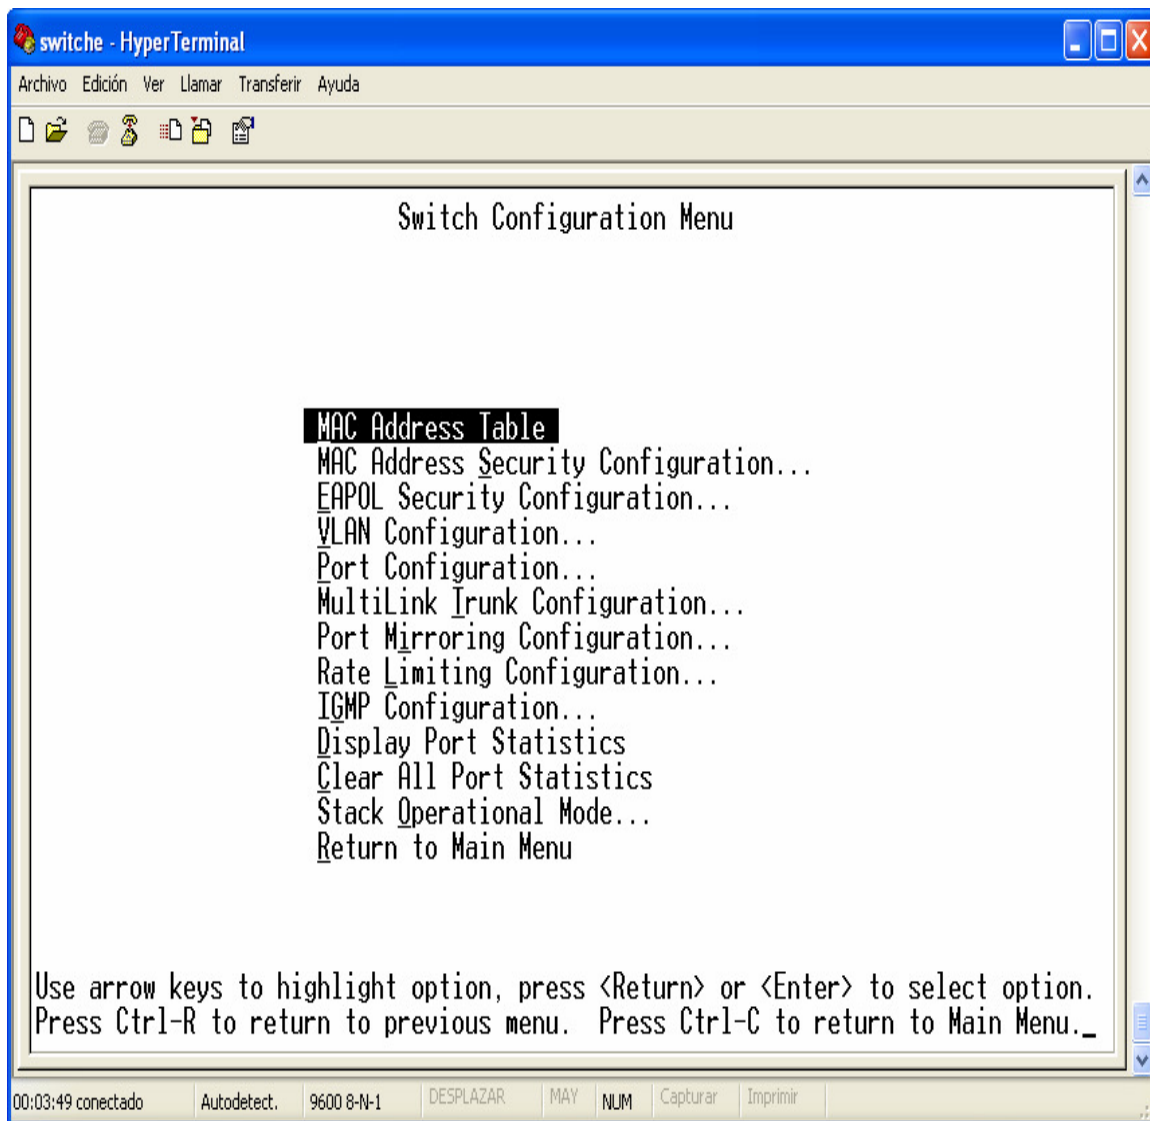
switche - HyperTerminal

Archivo Edición Ver Llamar Transferir Ayuda

Switch Configuration Menu

MAC Address Table
MAC Address Security Configuration...
EAPOL Security Configuration...
VLAN Configuration...
Port Configuration...
MultiLink Trunk Configuration...
Port Mirroring Configuration...
Rate Limiting Configuration...
IGMP Configuration...
Display Port Statistics
Clear All Port Statistics
Stack Operational Mode...
Return to Main Menu

Use arrow keys to highlight option, press <Return> or <Enter> to select option.
Press Ctrl-R to return to previous menu. Press Ctrl-C to return to Main Menu._

00:03:49 conectado | Autodetect. | 9600 8-N-1 | DESPLAZAR | MAY | NUM | Capturar | Imprimir